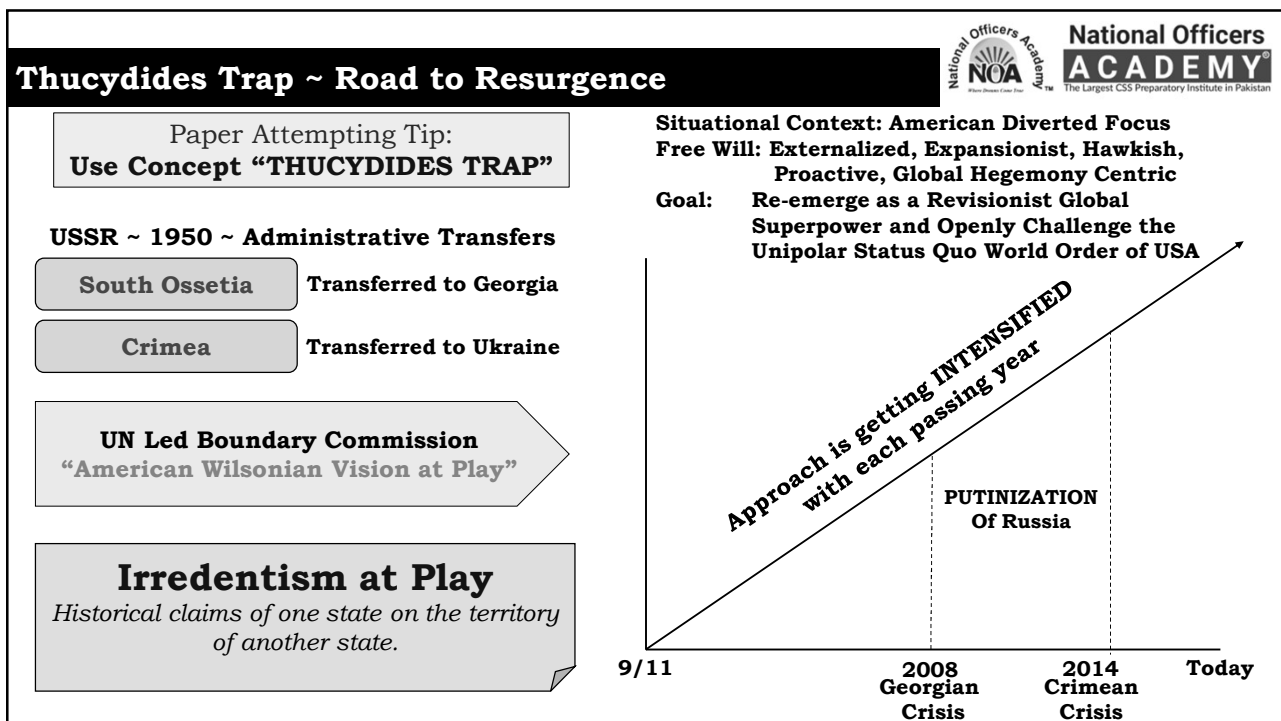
Thucydides Trap ~ Road to Resurgence

National Officers Academy NOA

National Officers ACADEMY The Largest CSS Preparatory Institute in Pakistan

Paper Attempting Tip:
Use Concept "THUCYDIDES TRAP"

USSR ~ 1950 ~ Administrative Transfers

South Ossetia | Transferred to Georgia

Crimea | Transferred to Ukraine

UN Led Boundary Commission
"American Wilsonian Vision at Play"

Irredentism at Play
Historical claims of one state on the territory of another state.

Situational Context: American Diverted Focus
Free Will: Externalized, Expansionist, Hawkish, Proactive, Global Hegemony Centric
Goal: Re-emerge as a Revisionist Global Superpower and Openly Challenge the Unipolar Status Quo World Order of USA

Approach is getting INTENSIFIED with each passing year

PUTINIZATION Of Russia

9/11

2008 Georgian Crisis

2014 Crimean Crisis

Today